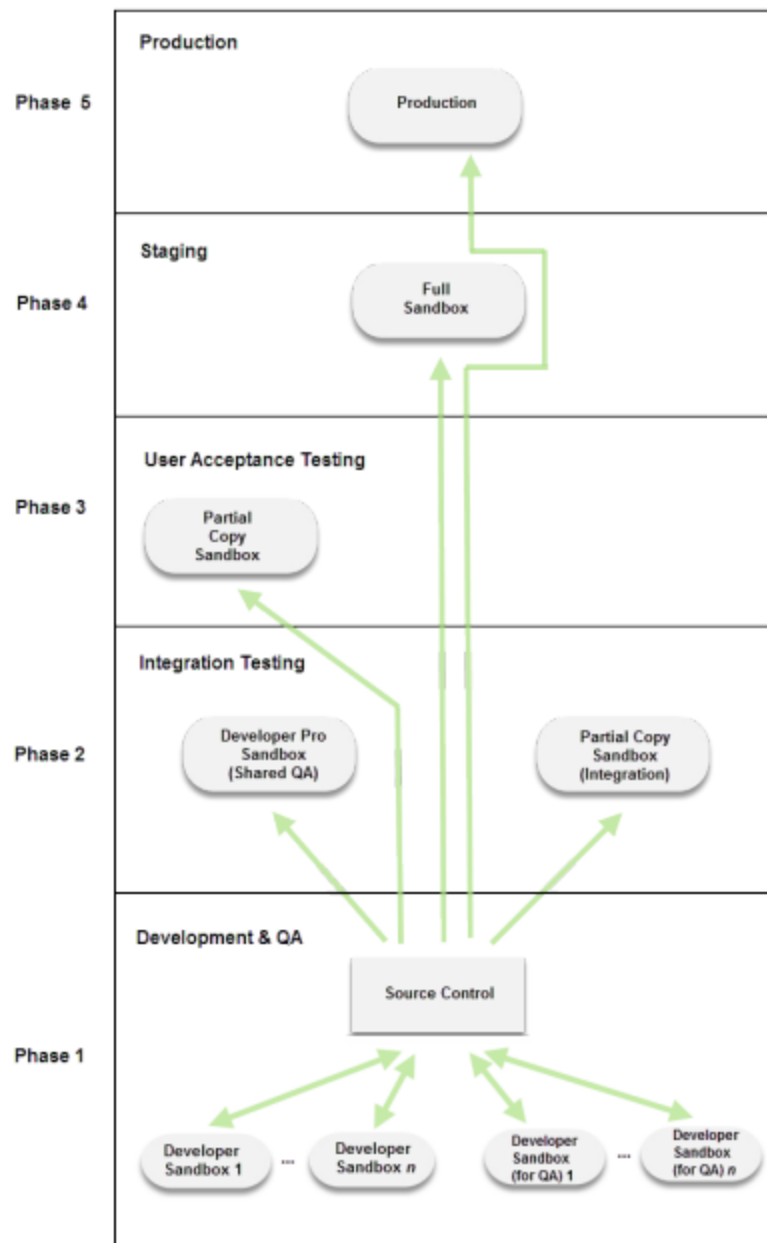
Phase 5

Production

Production

Phase 4

Staging

Full Sandbox

Phase 3

User Acceptance Testing

Partial Copy Sandbox

Phase 2

Integration Testing

Developer Pro Sandbox (Shared QA)

Partial Copy Sandbox (Integration)

Phase 1

Development & QA

Source Control

Developer Sandbox 1

...

Developer Sandbox *n*

Developer Sandbox (for QA) 1

...

Developer Sandbox (for QA) *n*